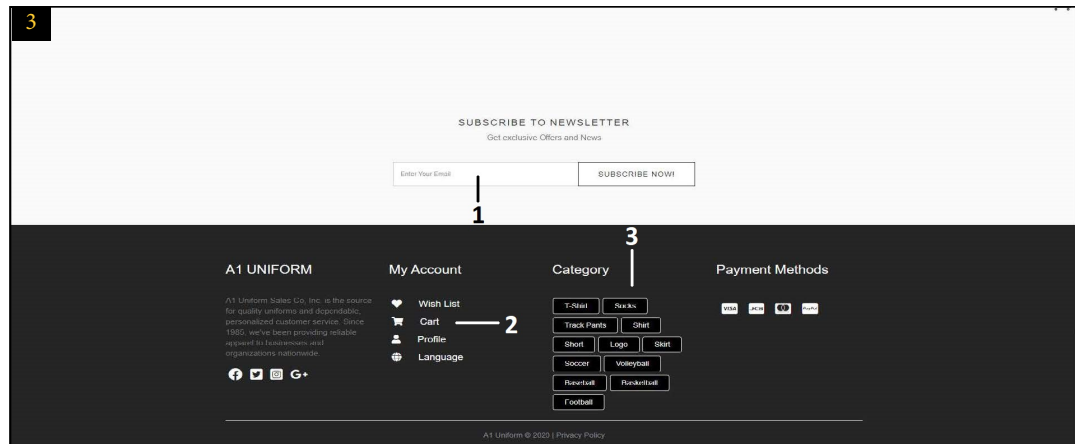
3

SUBSCRIBE TO NEWSLETTER

Get exclusive Offers and News

Enter Your Email

SUBSCRIBE NOW!

1

3

A1 UNIFORM

A1 Uniform Sales Co, Inc. is the source for quality uniforms and dependable, personalized customer service. Since 1985, we've been providing reliable apparel to businesses and organizations nationwide.

My Account

Wish List

Cart

2

Profile

Language

Category

T-Shirt

Socks

Track Pants

Shirt

Short

Logo

Skirt

Soccer

Volleyball

Baseball

Basketball

Football

Payment Methods

VISA

JCB

PayPal

A1 Uniform © 2020 | Privacy Policy